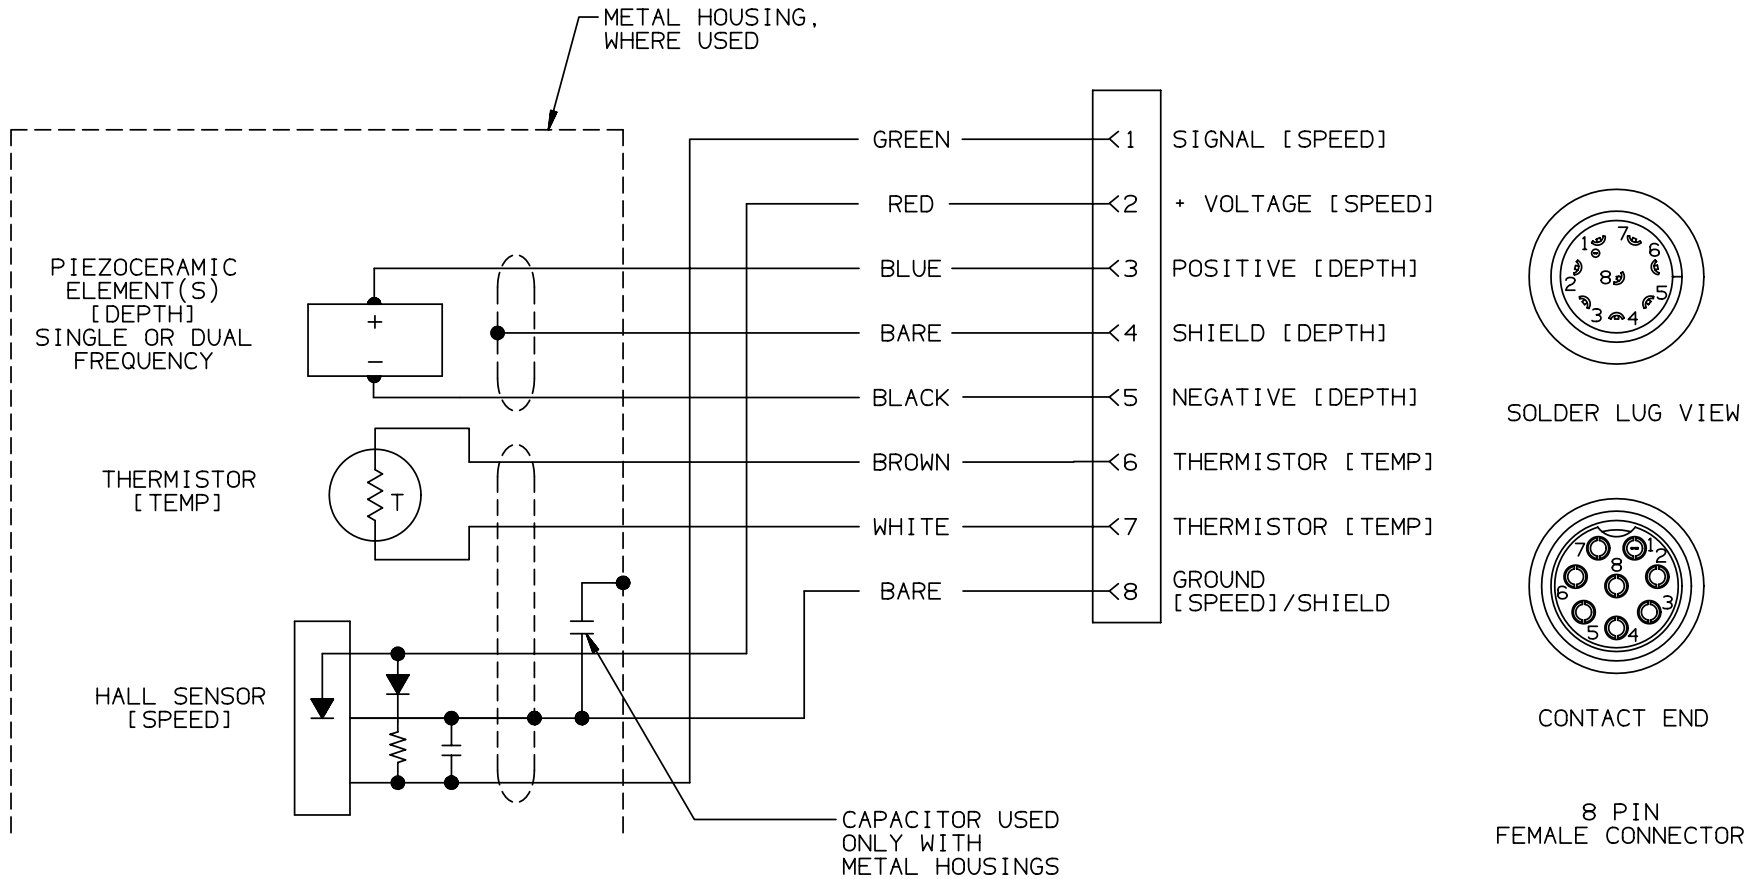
METAL HOUSING, WHERE USED

PIEZOCERAMIC ELEMENT(S) [DEPTH] SINGLE OR DUAL FREQUENCY

+
−

THERMISTOR [TEMP]

T

HALL SENSOR [SPEED]

GREEN
RED
BLUE
BARE
BLACK
BROWN
WHITE
BARE

1 SIGNAL [SPEED]
2 + VOLTAGE [SPEED]
3 POSITIVE [DEPTH]
4 SHIELD [DEPTH]
5 NEGATIVE [DEPTH]
6 THERMISTOR [TEMP]
7 THERMISTOR [TEMP]
8 GROUND [SPEED]/SHIELD

1 7 6 2 8 5 3 4

SOLDER LUG VIEW

7 1 2 8 6 3 5 4

CONTACT END

8 PIN FEMALE CONNECTOR

CAPACITOR USED ONLY WITH METAL HOUSINGS